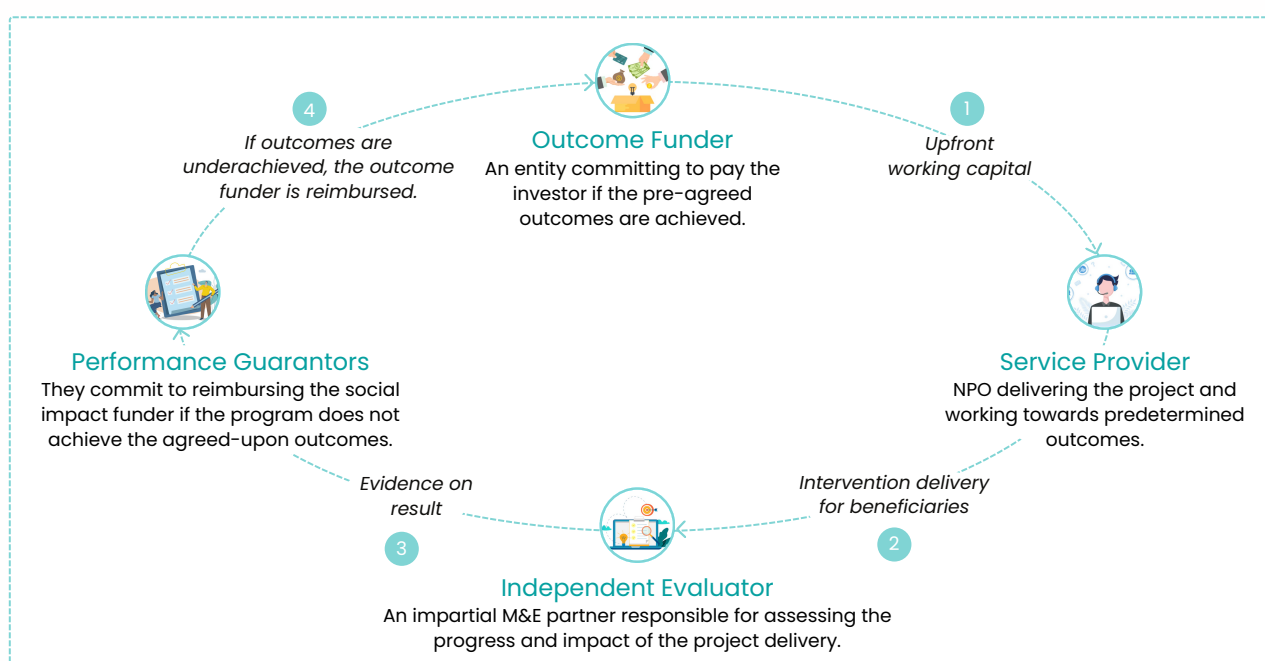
4

If outcomes are underachieved, the outcome funder is reimbursed.

Outcome Funder

An entity committing to pay the investor if the pre-agreed outcomes are achieved.

1

Upfront working capital

Performance Guarantors

They commit to reimbursing the social impact funder if the program does not achieve the agreed-upon outcomes.

Service Provider

NPO delivering the project and working towards predetermined outcomes.

Evidence on result

3

Intervention delivery for beneficiaries

2

Independent Evaluator

An impartial M&E partner responsible for assessing the progress and impact of the project delivery.